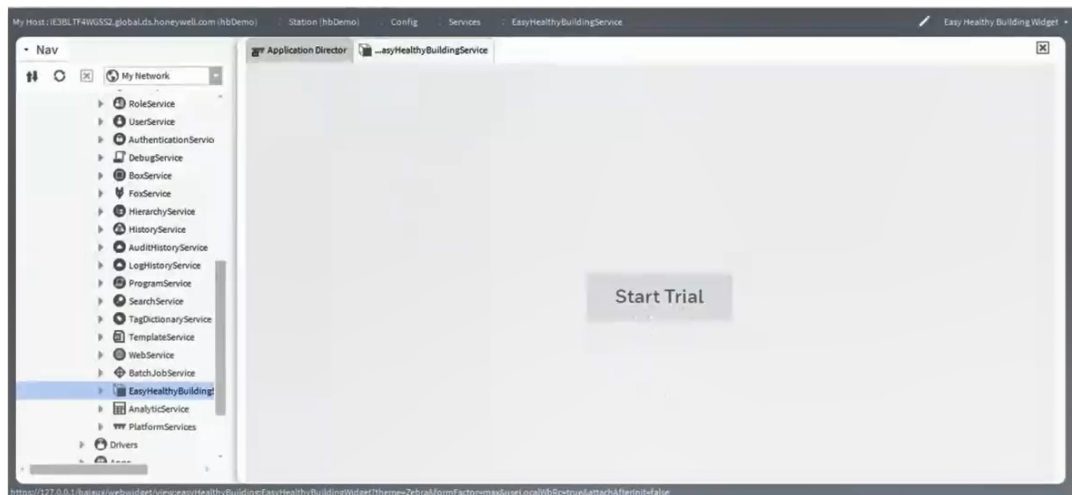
My Host : IE3BLTF4WG5S2.global.ds.honeywell.com (hbDemo) Station (hbDemo) Config Services EasyHealthyBuildingService

Easy Healthy Building Widget

Nav

My Network

RoleService
UserService
AuthenticationServic
DebugService
BoxService
FoxService
HierarchyService
HistoryService
AuditHistoryService
LogHistoryService
ProgramService
SearchService
TagDictionaryService
TemplateService
WebService
BatchJobService
EasyHealthyBuilding
AnalyticService
PlatformServices
Drivers
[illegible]

Application Director
...asyHealthyBuildingService

Start Trial

https://127.0.0.1/baja/webwidget/view:easyHealthyBuilding:EasyHealthyBuildingWidget?theme=Zebra&formFactor=max&useLocalWbRc=true&attachAfterInit=false